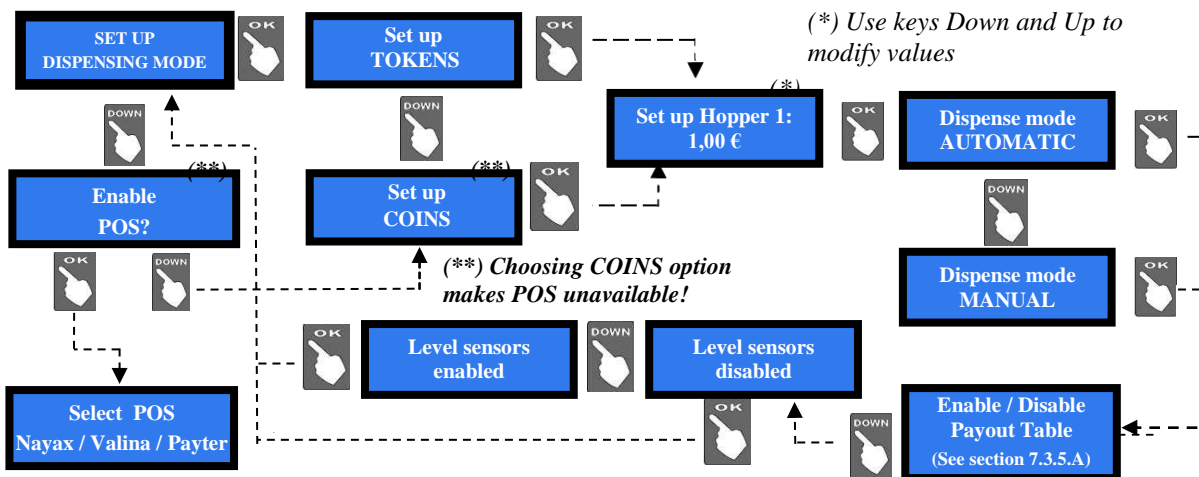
SET UP DISPENSING MODE

OK

Set up TOKENS

OK

(*) Use keys Down and Up to modify values

DOWN

DOWN

(*)

Set up Hopper 1: 1,00 €

OK

Dispense mode AUTOMATIC

OK

(**)

Enable POS?

(**)

Set up COINS

OK

DOWN

OK

DOWN

(**) Choosing COINS option makes POS unavailable!

Dispense mode MANUAL

OK

OK

Level sensors enabled

DOWN

Level sensors disabled

Select POS Nayax / Valina / Payter

OK

DOWN

Enable / Disable Payout Table (See section 7.3.5.A)